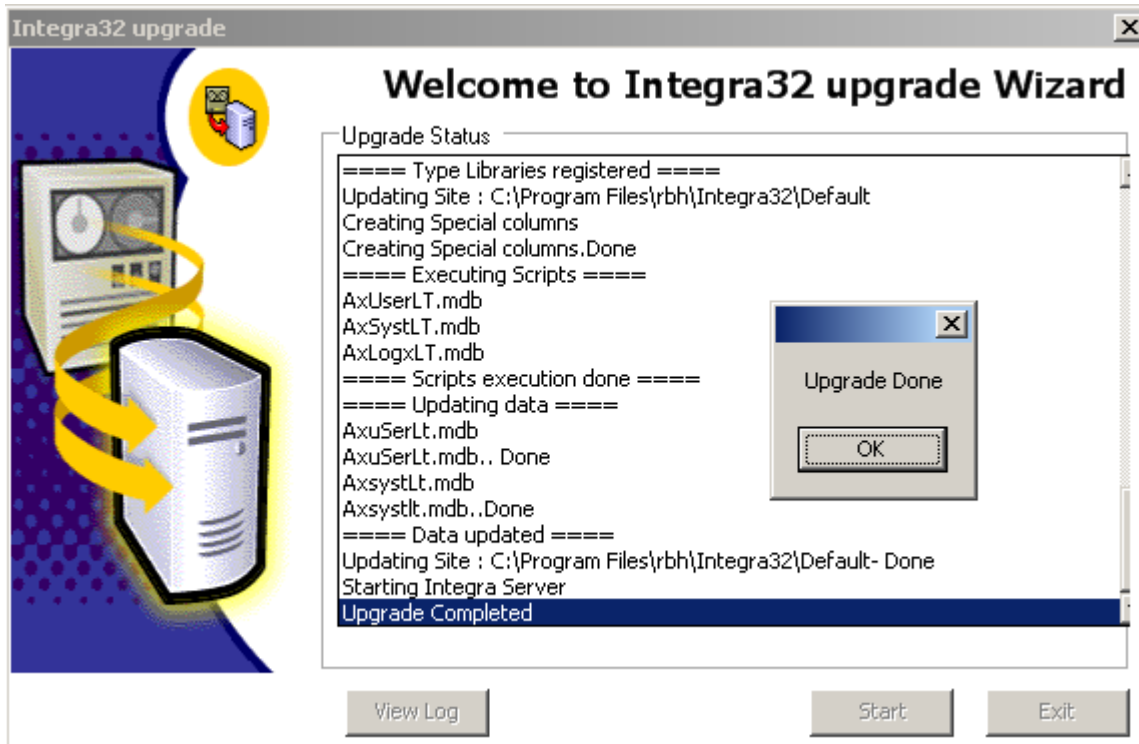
Integra32 upgrade

Welcome to Integra32 upgrade Wizard

Upgrade Status

==== Type Libraries registered ====
Updating Site : C:\Program Files\rbh\Integra32\Default
Creating Special columns
Creating Special columns.Done
==== Executing Scripts ====
AxUserLT.mdb
AxSystLT.mdb
AxLogxLT.mdb
==== Scripts execution done ====
==== Updating data ====
AxuSerLt.mdb
AxuSerLt.mdb.. Done
AxsystLt.mdb
Axsystlt.mdb..Done
==== Data updated ====
Updating Site : C:\Program Files\rbh\Integra32\Default- Done
Starting Integra Server
Upgrade Completed

Upgrade Done

OK

View Log

Start

Exit